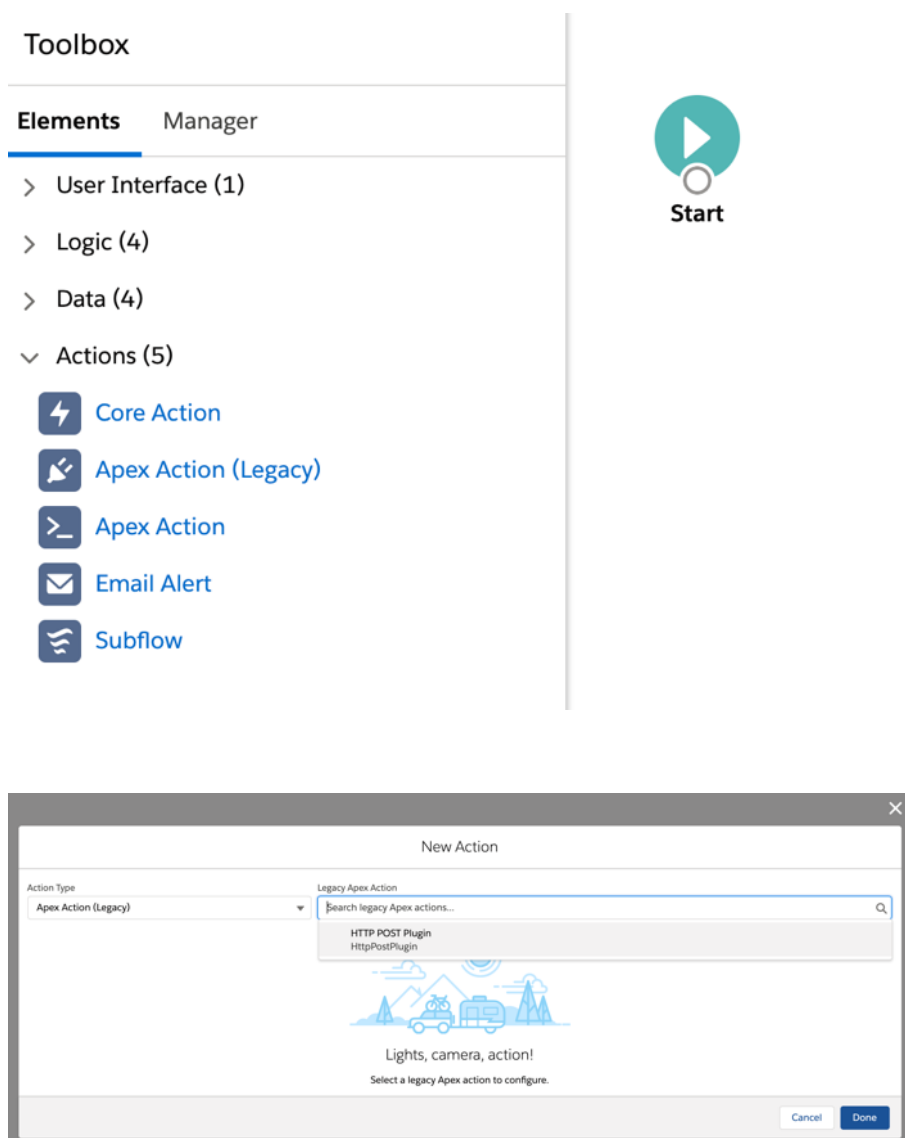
Toolbox

Elements Manager

User Interface (1)

Logic (4)

Data (4)

Actions (5)

Core Action

Apex Action (Legacy)

Apex Action

Email Alert

Subflow

Start

New Action

Action Type

Apex Action (Legacy)

Legacy Apex Action

Search legacy Apex actions...

HTTP POST Plugin
HttpPostPlugin

Lights, camera, action!

Select a legacy Apex action to configure.

Cancel Done